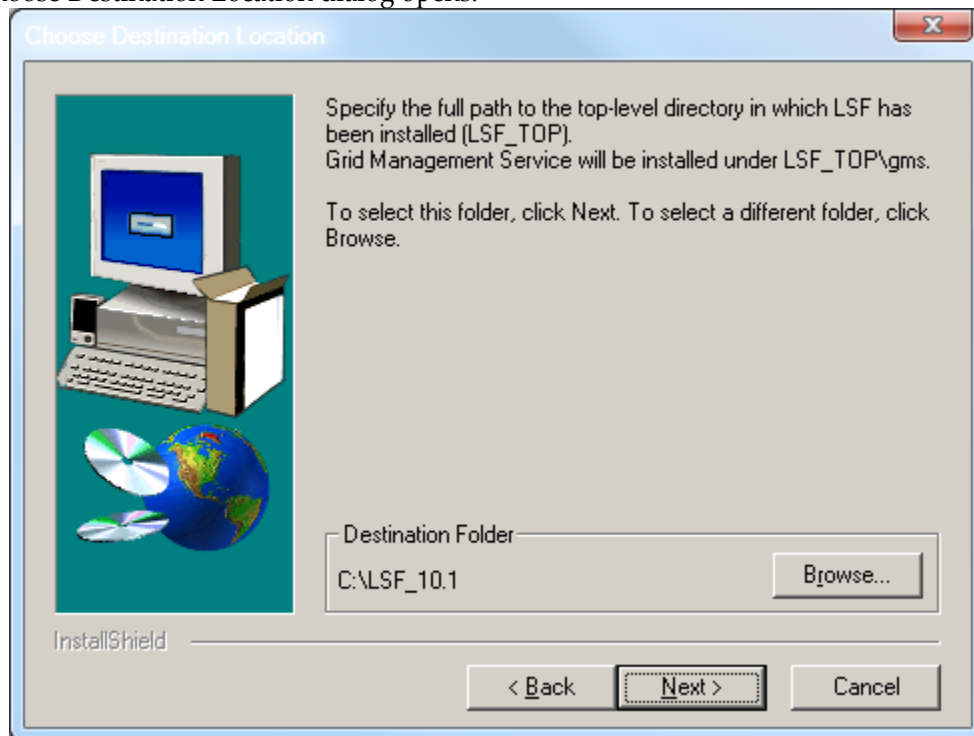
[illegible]oose Destination Location dialog opens.

Choose Destination Location

Specify the full path to the top-level directory in which LSF has been installed (LSF_TOP).
Grid Management Service will be installed under LSF_TOP\gms.

To select this folder, click Next. To select a different folder, click Browse.

Destination Folder
C:\LSF_10.1

Browse...

InstallShield

< Back

Next >

Cancel